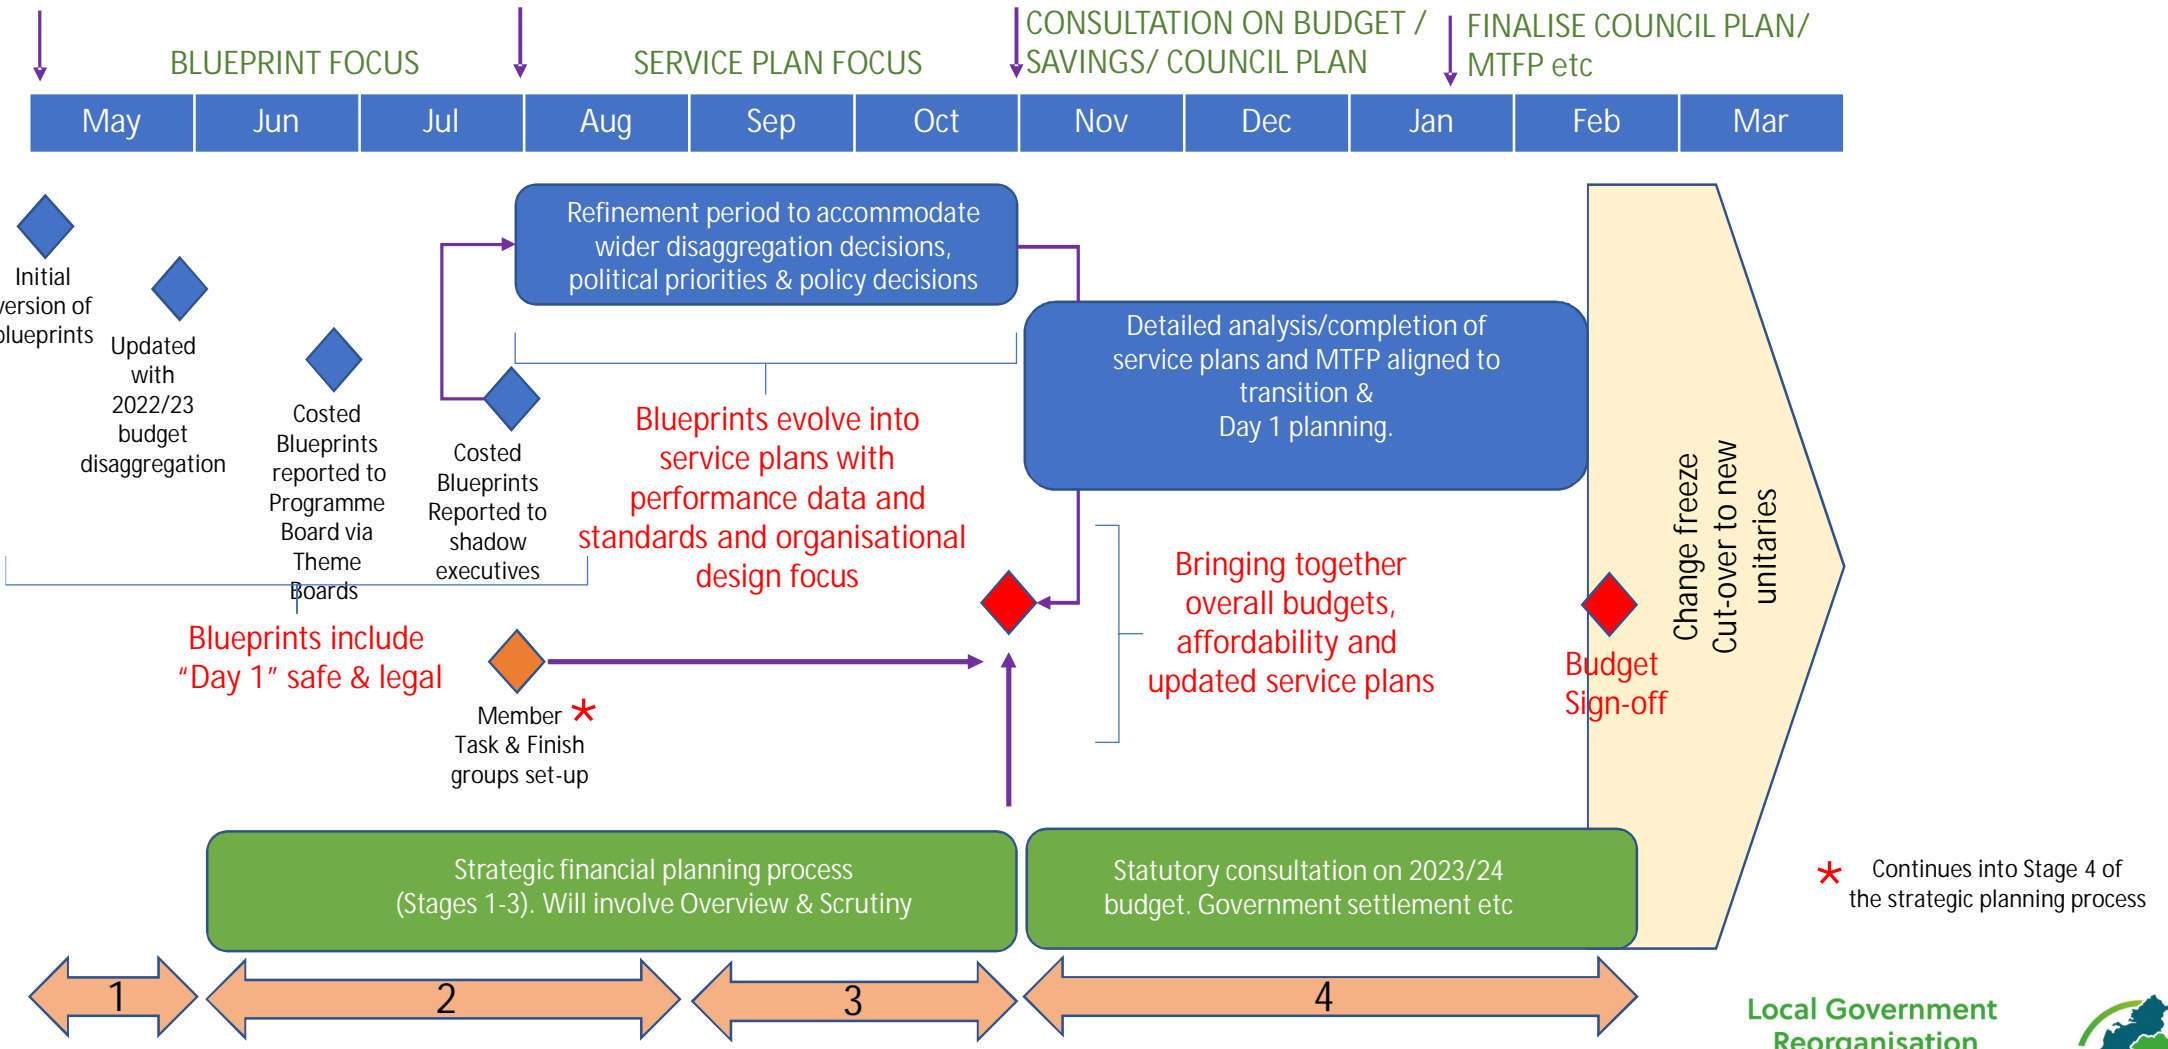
BLUEPRINT FOCUS

SERVICE PLAN FOCUS

CONSULTATION ON BUDGET / SAVINGS/ COUNCIL PLAN

FINALISE COUNCIL PLAN/ MTFP etc

| May | Jun | Jul | Aug | Sep | Oct | Nov | Dec | Jan | Feb | Mar |
|---|---|---|---|---|---|---|---|---|---|---|

Initial version of blueprints

Updated with 2022/23 budget disaggregation

Costed Blueprints reported to Programme Board via Theme Boards

Costed Blueprints Reported to shadow executives

Refinement period to accommodate wider disaggregation decisions, political priorities & policy decisions

Blueprints evolve into service plans with performance data and standards and organisational design focus

Detailed analysis/completion of service plans and MTFP aligned to transition & Day 1 planning.

Bringing together overall budgets, affordability and updated service plans

Change freeze Cut-over to new unitaries

Budget Sign-off

Blueprints include "Day 1" safe & legal

Member * Task & Finish groups set-up

Strategic financial planning process (Stages 1-3). Will involve Overview & Scrutiny

Statutory consultation on 2023/24 budget. Government settlement etc

* Continues into Stage 4 of the strategic planning process

1

2

3

4

Local Government Reorganisation